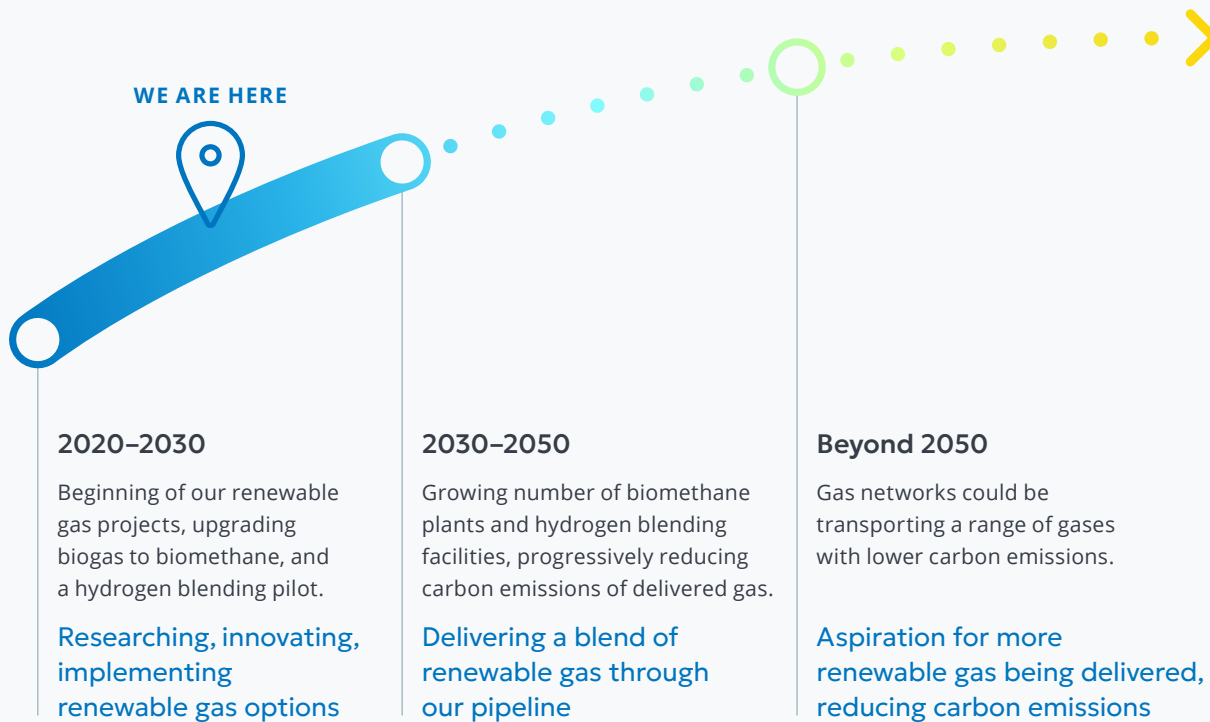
WE ARE HERE

2020–2030

Beginning of our renewable gas projects, upgrading biogas to biomethane, and a hydrogen blending pilot.

Researching, innovating, implementing renewable gas options

2030–2050

Growing number of biomethane plants and hydrogen blending facilities, progressively reducing carbon emissions of delivered gas.

Delivering a blend of renewable gas through our pipeline

Beyond 2050

Gas networks could be transporting a range of gases with lower carbon emissions.

Aspiration for more renewable gas being delivered, reducing carbon emissions